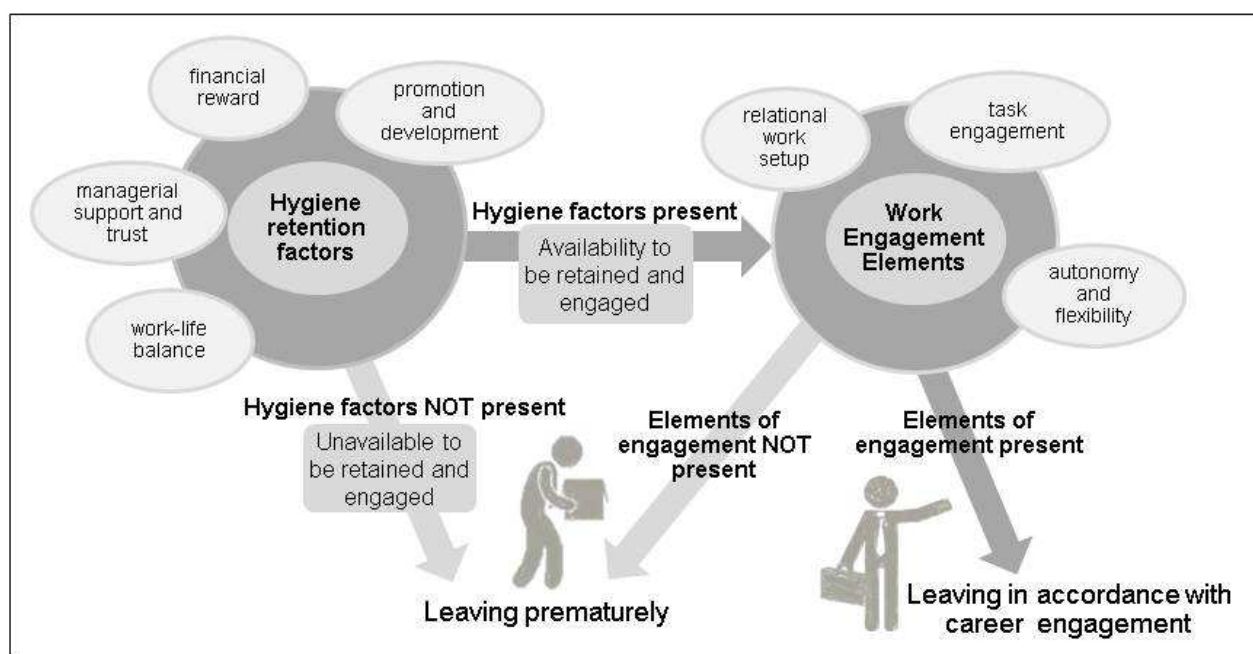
financial reward

promotion and development

managerial support and trust

Hygiene retention factors

work-life balance

Hygiene factors present

Availability to be retained and engaged

relational work setup

task engagement

Work Engagement Elements

autonomy and flexibility

Hygiene factors NOT present

Unavailable to be retained and engaged

Elements of engagement NOT present

Elements of engagement present

Leaving prematurely

Leaving in accordance with career engagement